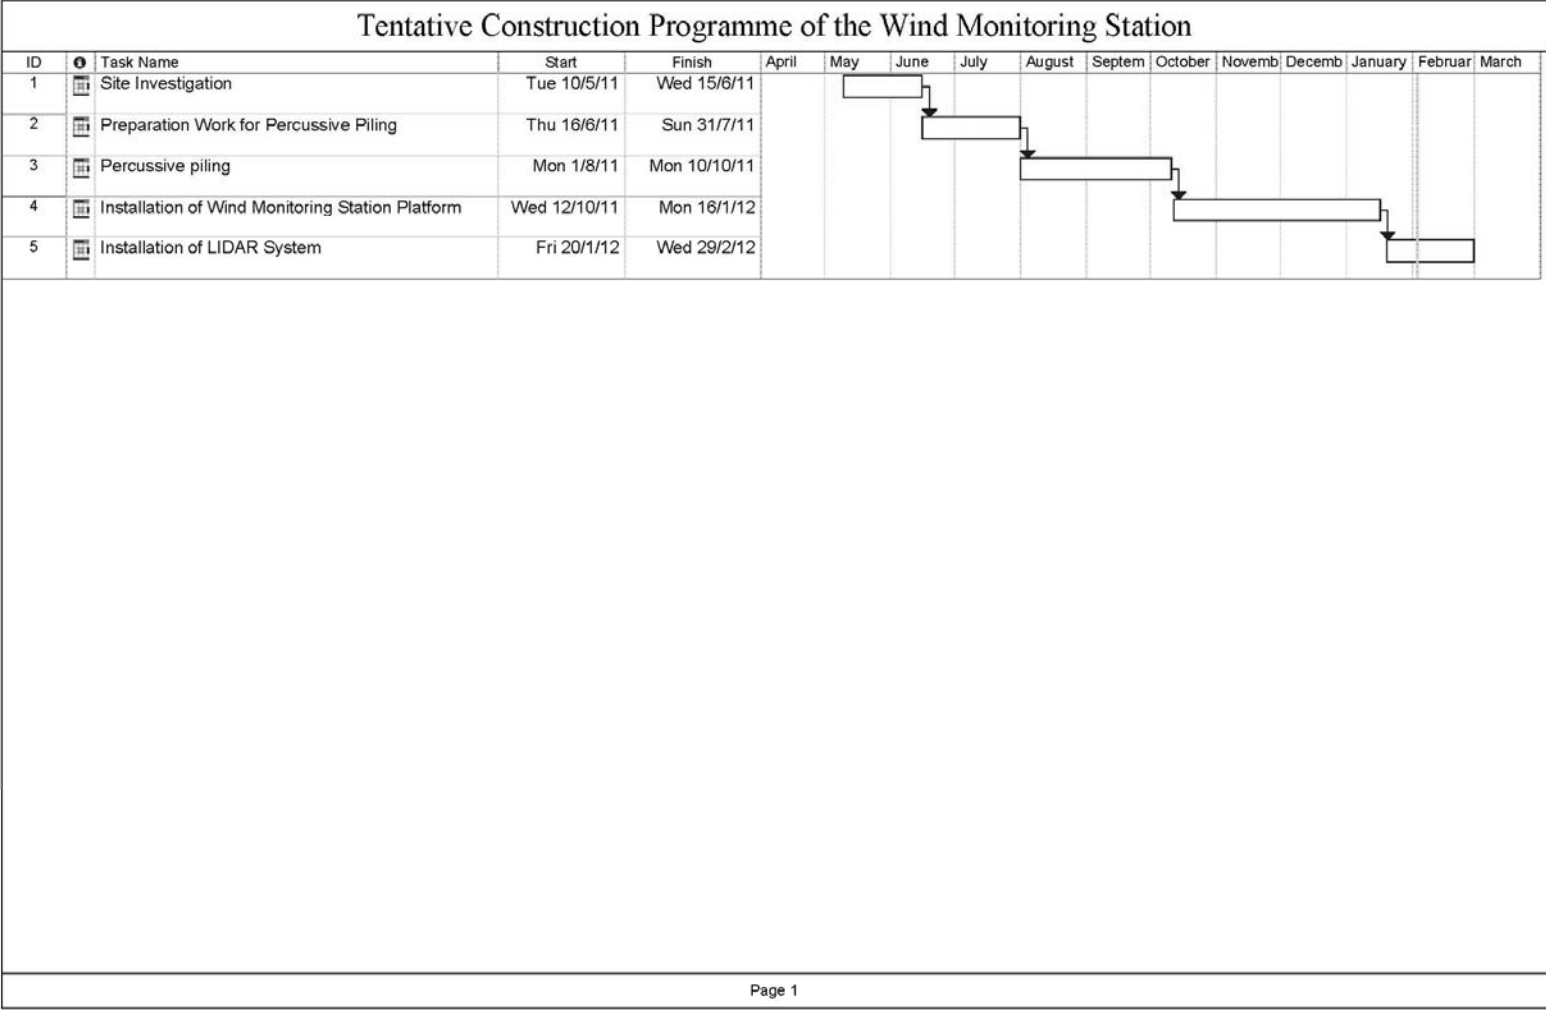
Tentative Construction Programme of the Wind Monitoring Station

| ID | | Task Name | Start | Finish | April | May | June | July | August | Septem | October | Novemb | Decemb | January | Februar | March |
|---|---|---|---|---|---|---|---|---|---|---|---|---|---|---|---|---|
| 1 | | Site Investigation | Tue 10/5/11 | Wed 15/6/11 | | | | | | | | | | | | |
| 2 | | Preparation Work for Percussive Piling | Thu 16/6/11 | Sun 31/7/11 | | | | | | | | | | | | |
| 3 | | Percussive piling | Mon 1/8/11 | Mon 10/10/11 | | | | | | | | | | | | |
| 4 | | Installation of Wind Monitoring Station Platform | Wed 12/10/11 | Mon 16/1/12 | | | | | | | | | | | | |
| 5 | | Installation of LIDAR System | Fri 20/1/12 | Wed 29/2/12 | | | | | | | | | | | | |

Page 1